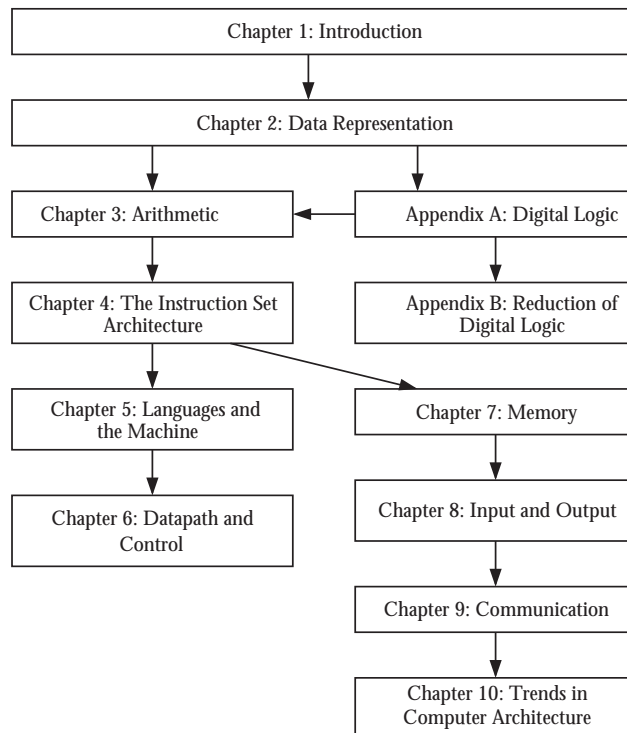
Chapter 1: Introduction

Chapter 2: Data Representation

Chapter 3: Arithmetic

Appendix A: Digital Logic

Chapter 4: The Instruction Set Architecture

Appendix B: Reduction of Digital Logic

Chapter 5: Languages and the Machine

Chapter 7: Memory

Chapter 6: Datapath and Control

Chapter 8: Input and Output

Chapter 9: Communication

Chapter 10: Trends in Computer Architecture